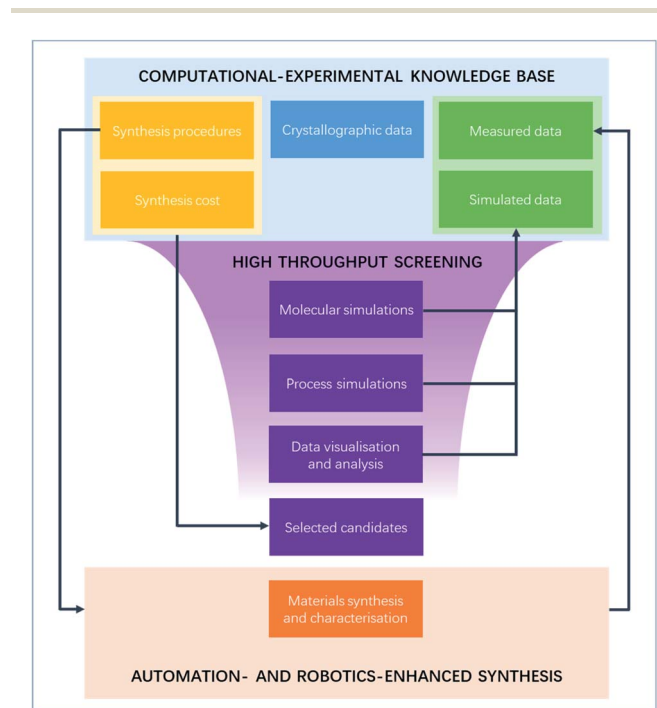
COMPUTATIONAL-EXPERIMENTAL KNOWLEDGE BASE

Synthesis procedures

Synthesis cost

Crystallographic data

Measured data

Simulated data

HIGH THROUGHPUT SCREENING

Molecular simulations

Process simulations

Data visualisation and analysis

Selected candidates

Materials synthesis and characterisation

AUTOMATION- AND ROBOTICS-ENHANCED SYNTHESIS